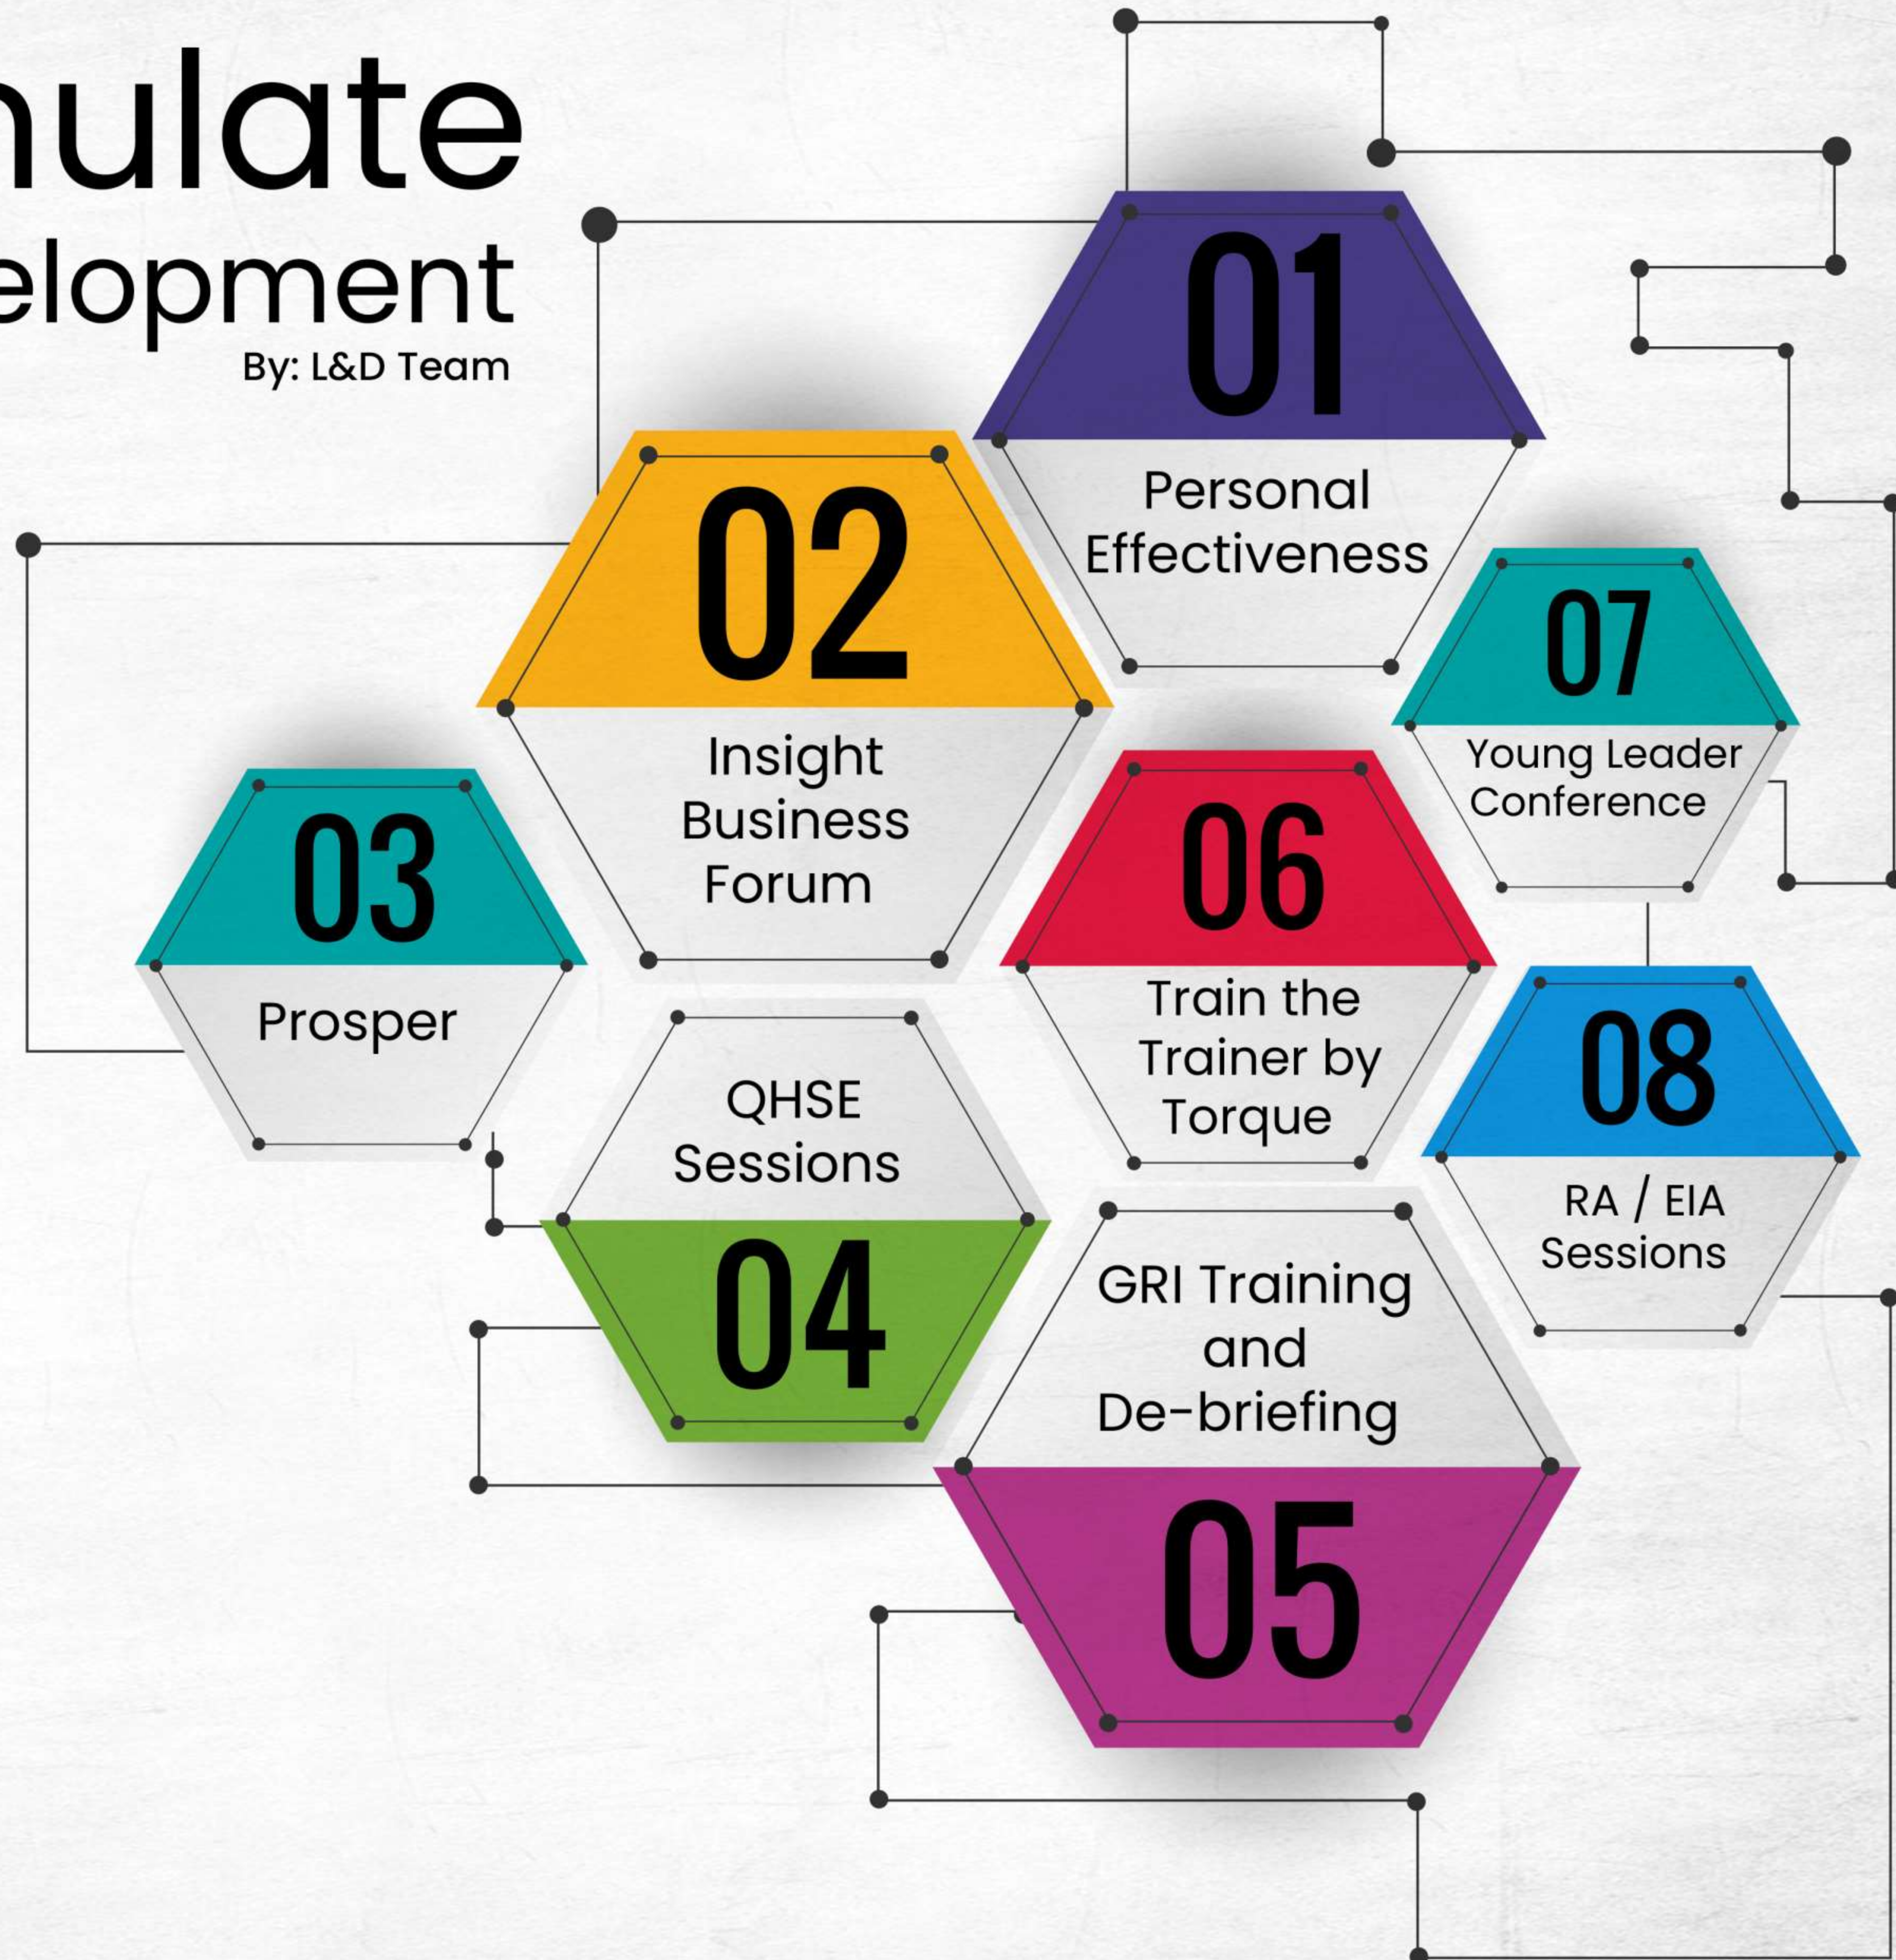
nulate
elopment
By: L&D Team

01
Personal Effectiveness

02
Insight Business Forum

03
Prosper

QHSE Sessions
04

GRI Training and De-briefing
05

06
Train the Trainer by Torque

07
Young Leader Conference

08
RA / EIA Sessions